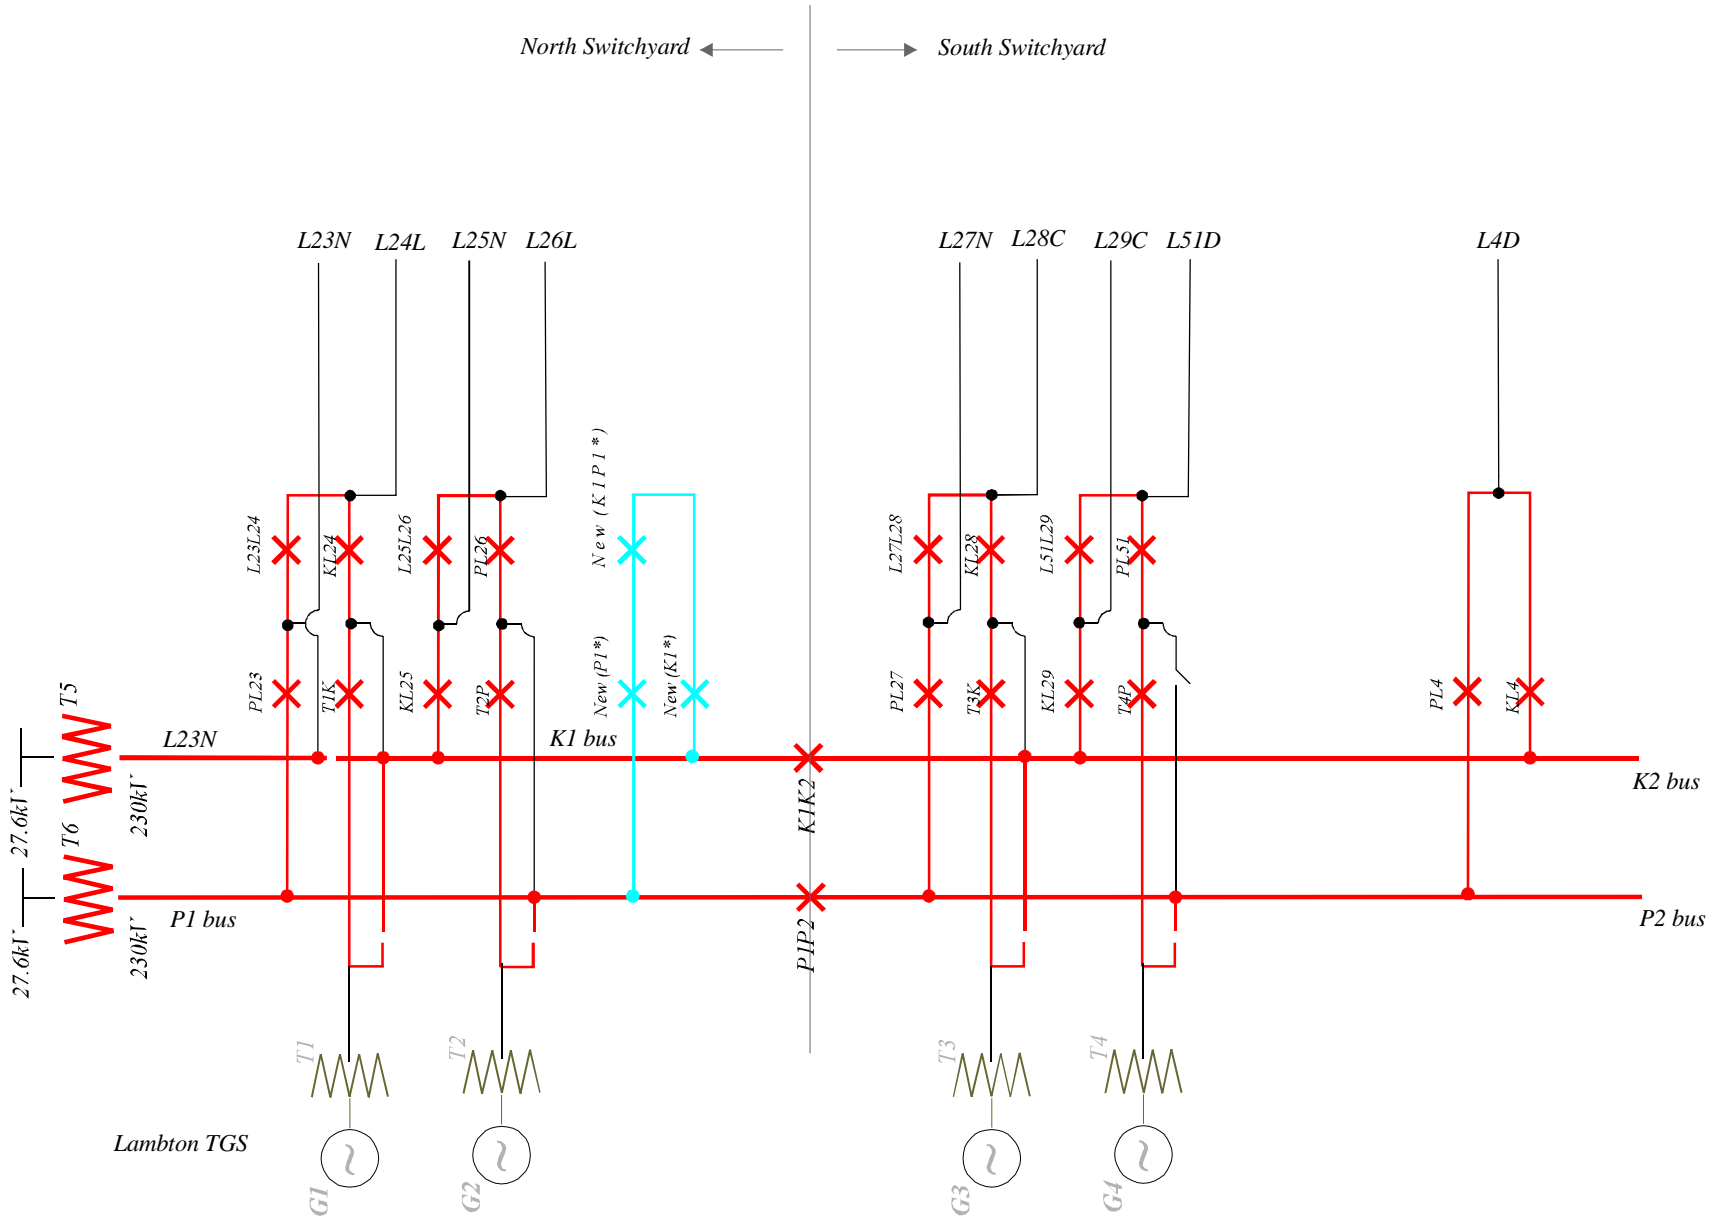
North Switchyard

South Switchyard

L23N L24L L25N L26L

L27N L28C L29C L51D

L4D

L23L24 KL24 L25L26 PL26 New (K1P1*)

L27L28 KL28 L51L29 PL51

PL23 T1K KL25 T2P New (P1*) New (K1*)

PL27 T3K KL29 T4P

PL4 KL4

T5

L23N

K1 bus

K2 bus

27.6kV

230kV

T6

K1K2

P1 bus

P2 bus

27.6kV

230kV

P1P2

T1 T2 T3 T4

Lambton TGS

G1 G2 G3 G4